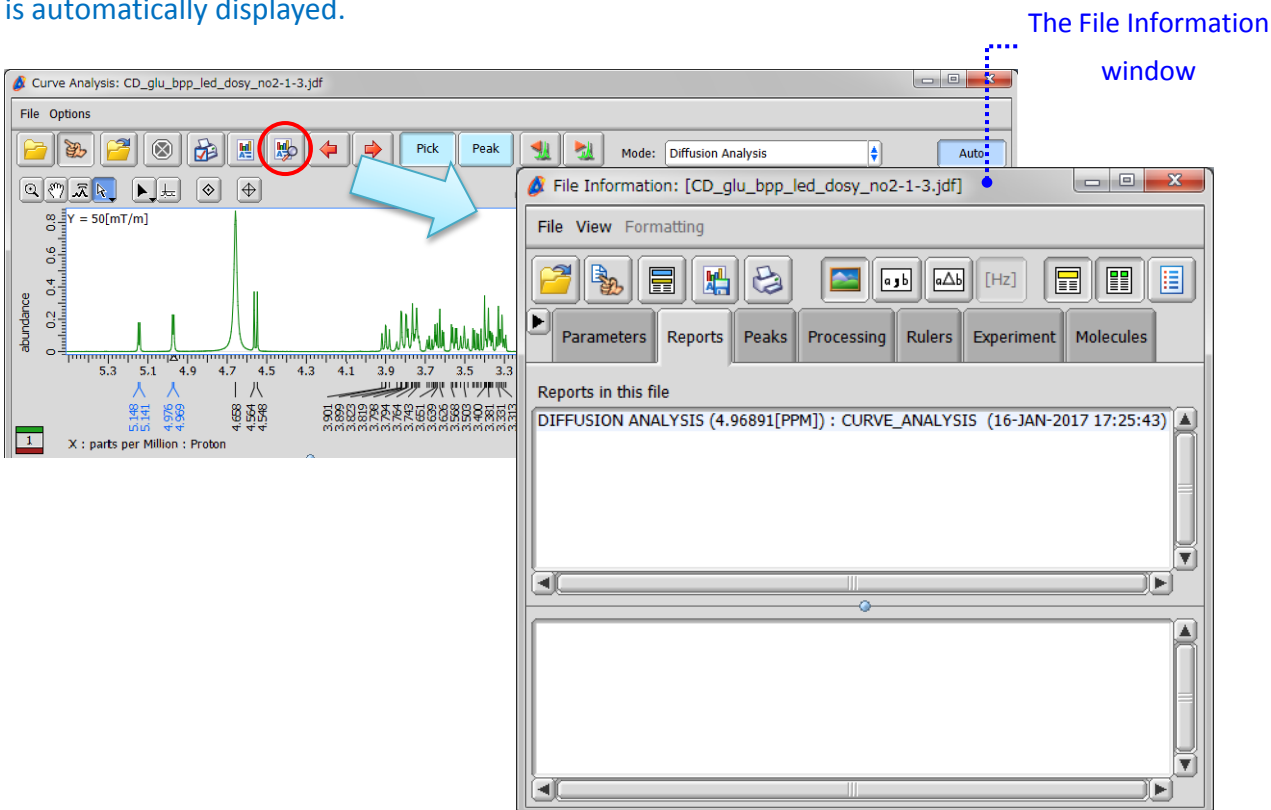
is automatically displayed.

The File Information window

Curve Analysis: CD_glu_bpp_led_dosy_no2-1-3.jdf

File Options

Pick Peak Mode: Diffusion Analysis Auto

Y = 50[mT/m]

0.8
0.6
0.4
0.2
0

abundance

5.3 5.1 4.9 4.7 4.5 4.3 4.1 3.9 3.7 3.5 3.3

5.148 5.141 4.976 4.969 4.658 4.564 4.548 3.901 3.899 3.823 3.819 3.798 3.794 3.764 3.743 3.651 3.639 3.626 3.568 3.503 3.400 3.381 3.331 3.313

1

X : parts per Million : Proton

File Information: [CD_glu_bpp_led_dosy_no2-1-3.jdf]

File View Formatting

[Hz]

Parameters Reports Peaks Processing Rulers Experiment Molecules

Reports in this file

DIFFUSION ANALYSIS (4.96891[PPM]) : CURVE_ANALYSIS (16-JAN-2017 17:25:43)